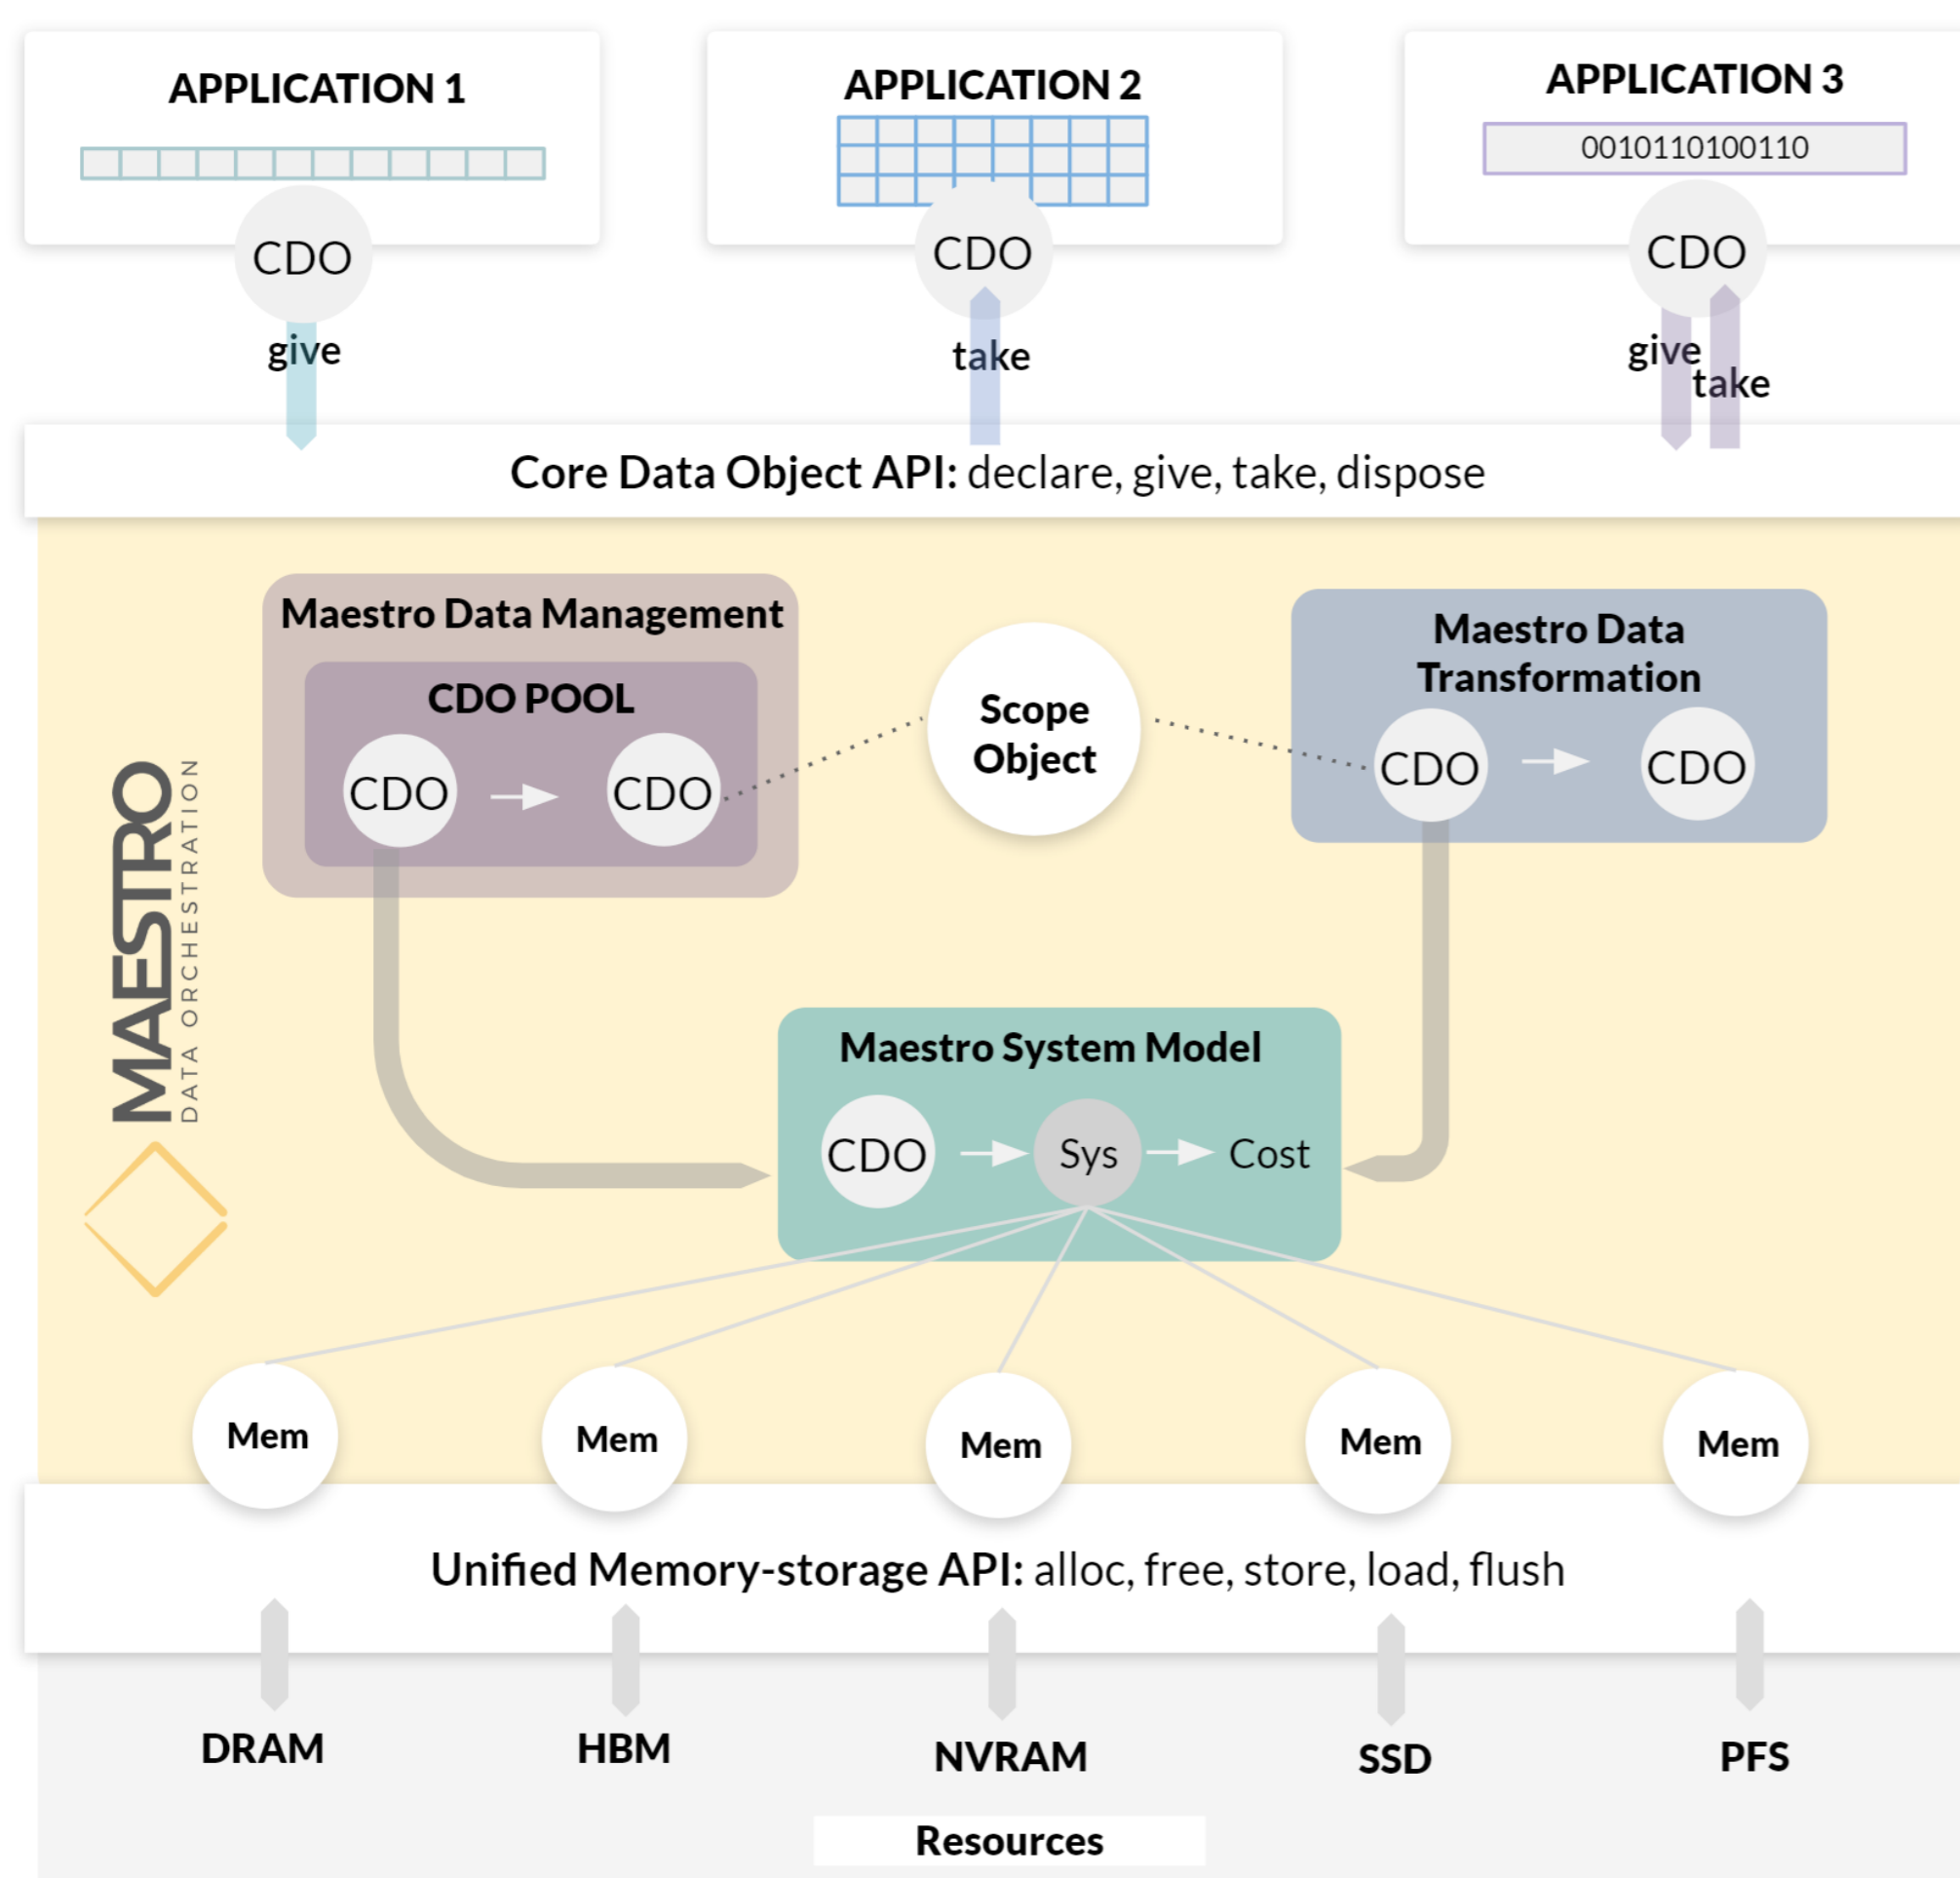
APPLICATION 1

CDO

give

APPLICATION 2

CDO

take

APPLICATION 3

0010110100110

CDO

give

take

Core Data Object API: declare, give, take, dispose

MAESTRO
DATA ORCHESTRATION

Maestro Data Management

CDO POOL

CDO → CDO

Scope Object

Maestro Data Transformation

CDO → CDO

Maestro System Model

CDO → Sys → Cost

Mem

Mem

Mem

Mem

Mem

Unified Memory-storage API: alloc, free, store, load, flush

DRAM

HBM

NVRAM

SSD

PFS

Resources